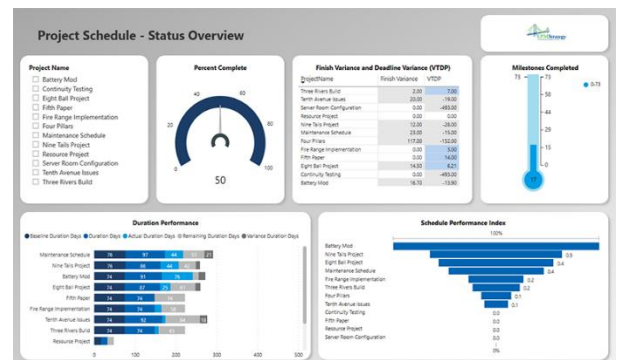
Project Schedule - Status Overview

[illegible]

Project Name
Battery Mod
Continuity Testing
Eight Ball Project
Fifth Paper
Fire Range Implementation
Four Pillars
Maintenance Schedule
Nine Tails Project
Resource Project
Server Room Configuration
Tenth Avenue Issues
Three Rivers Build

Percent Complete
0 20 40 60 80 100
50

Finish Variance and Deadline Variance (VTDP)

| Project Name | Finish Variance | VTDP |
|---|---|---|
| Three Rivers Build | 2.00 | 7.00 |
| Tenth Avenue Issues | 20.00 | -19.00 |
| Server Room Configuration | 0.00 | -483.00 |
| Resource Project | 0.00 | |
| Nine Tails Project | 12.00 | -26.00 |
| Maintenance Schedule | 23.00 | -15.00 |
| Four Pillars | 117.00 | -152.00 |
| Fire Range Implementation | 0.00 | 5.00 |
| Fifth Paper | 0.00 | 14.00 |
| Eight Ball Project | 14.50 | 6.21 |
| Continuity Testing | 0.00 | -483.00 |
| Battery Mod | 16.70 | -13.90 |

Milestones Completed
73 0-73
73 60 44 30 15 0
17

Duration Performance
Baseline Duration Days Duration Days Actual Duration Days Remaining Duration Days Variance Duration Days

Maintenance Schedule 76 97 44 23
Nine Tails Project 76 98 44
Battery Mod 74 91 76
Eight Ball Project 74 87 25
Fifth Paper 76 91 75
Fire Range Implementation 74 76 74
Tenth Avenue Issues 74 92 44
Three Rivers Build 74 75 44
Resource Project
0 100 200 300 400 500

Schedule Performance Index
100%
Battery Mod
Nine Tails Project 0.5
Eight Ball Project 0.4
Maintenance Schedule 0.4
Fire Range Implementation 0.2
Three Rivers Build 0.2
Four Pillars 0.1
Tenth Avenue Issues 0.1
Continuity Testing 0.0
Fifth Paper 0.0
Resource Project 0.0
Server Room Configuration 0.0
0%